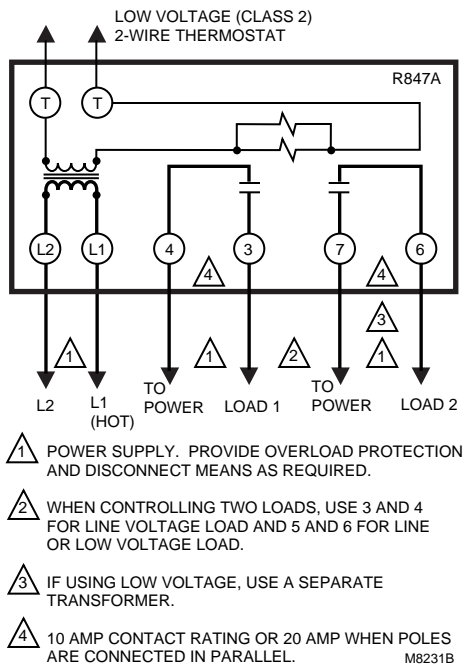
LOW VOLTAGE (CLASS 2) 2-WIRE THERMOSTAT

R847A

T T

L2 L1 4 3 7 6

4 4

3

1 1 2 1

L2 L1 (HOT) TO POWER LOAD 1 TO POWER LOAD 2

1 POWER SUPPLY. PROVIDE OVERLOAD PROTECTION AND DISCONNECT MEANS AS REQUIRED.

2 WHEN CONTROLLING TWO LOADS, USE 3 AND 4 FOR LINE VOLTAGE LOAD AND 5 AND 6 FOR LINE OR LOW VOLTAGE LOAD.

3 IF USING LOW VOLTAGE, USE A SEPARATE TRANSFORMER.

4 10 AMP CONTACT RATING OR 20 AMP WHEN POLES ARE CONNECTED IN PARALLEL.

M8231B